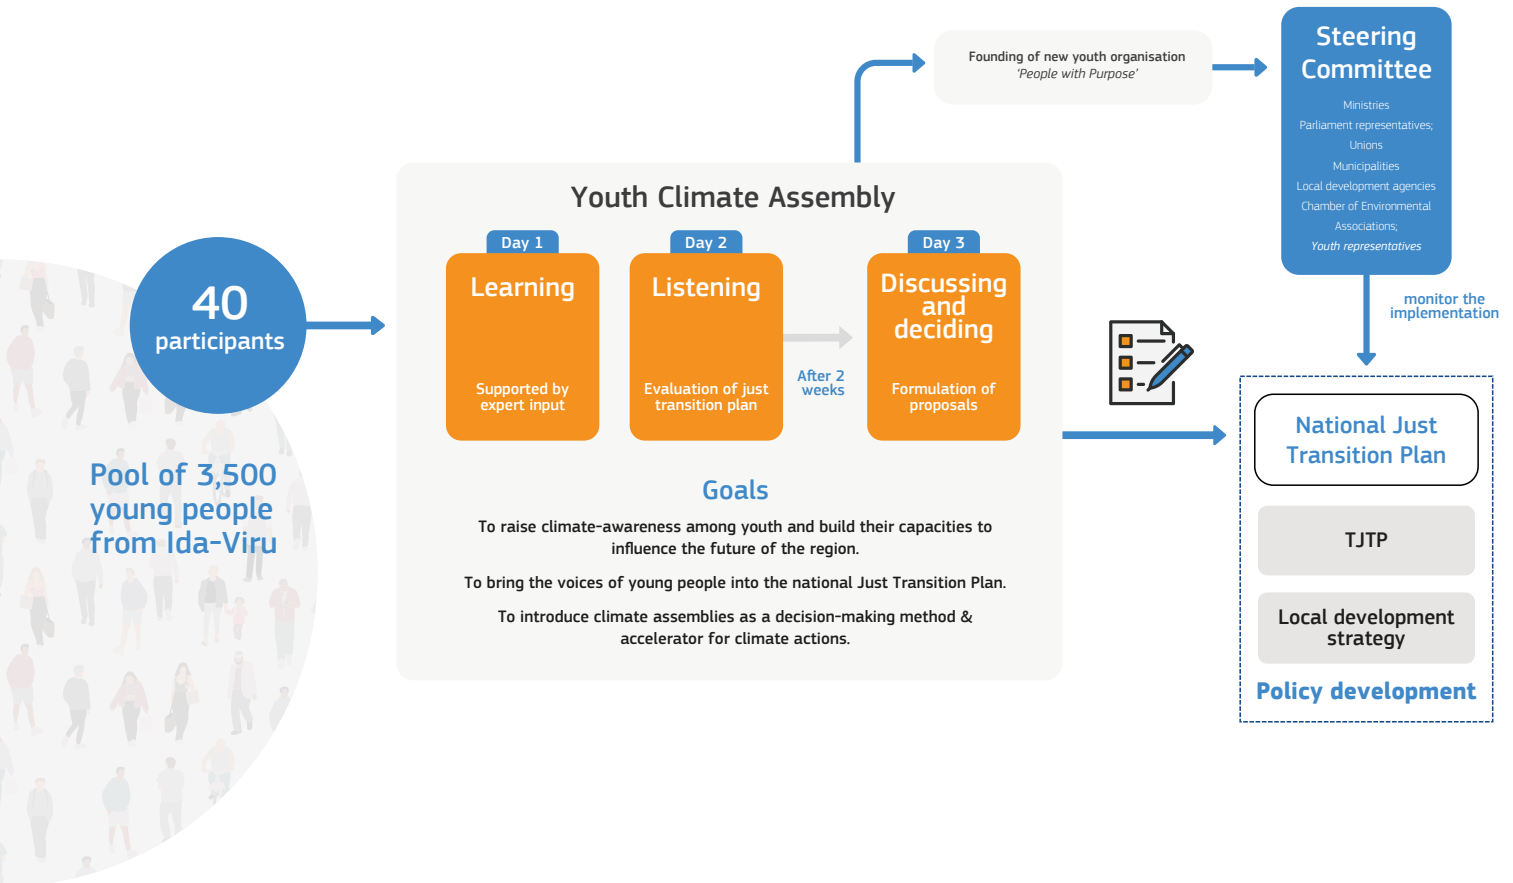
40
participants

Pool of 3,500 young people from Ida-Viru

Youth Climate Assembly

Day 1
Learning
Supported by expert input

Day 2
Listening
Evaluation of just transition plan

After 2 weeks

Day 3
Discussing and deciding
Formulation of proposals

Goals

To raise climate-awareness among youth and build their capacities to influence the future of the region.

To bring the voices of young people into the national Just Transition Plan.

To introduce climate assemblies as a decision-making method & accelerator for climate actions.

Founding of new youth organisation
'People with Purpose'

Steering Committee
Ministries
Parliament representatives;
Unions
Municipalities
Local development agencies
Chamber of Environmental Associations;
Youth representatives

monitor the implementation

National Just Transition Plan

TJTP

Local development strategy

Policy development